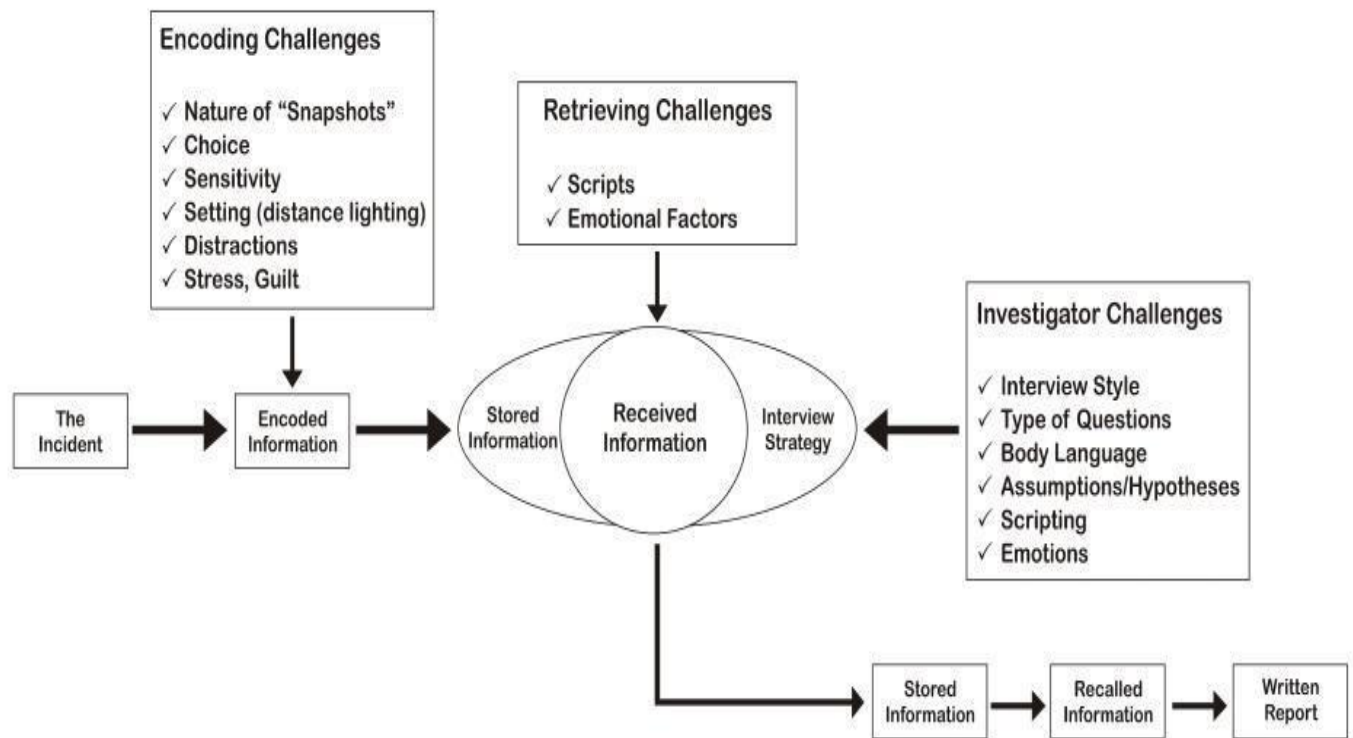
Encoding Challenges

✓ Nature of "Snapshots"
✓ Choice
✓ Sensitivity
✓ Setting (distance lighting)
✓ Distractions
✓ Stress, Guilt

Retrieving Challenges

✓ Scripts
✓ Emotional Factors

Investigator Challenges

✓ Interview Style
✓ Type of Questions
✓ Body Language
✓ Assumptions/Hypotheses
✓ Scripting
✓ Emotions

The Incident

Encoded Information

Stored Information

Received Information

Interview Strategy

Stored Information

Recalled Information

Written Report